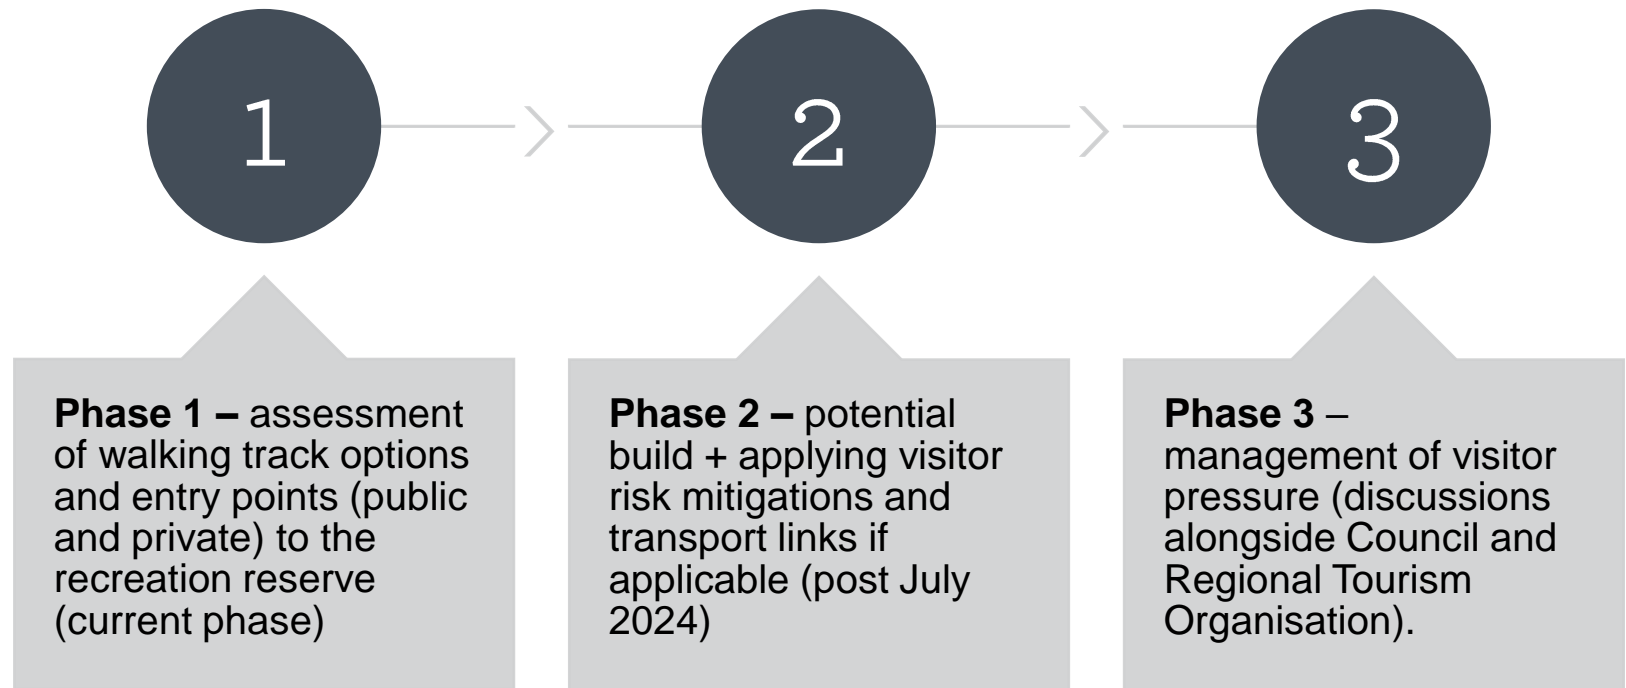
1

2

3

**Phase 1 –** assessment of walking track options and entry points (public and private) to the recreation reserve (current phase)

**Phase 2 –** potential build + applying visitor risk mitigations and transport links if applicable (post July 2024)

**Phase 3** – management of visitor pressure (discussions alongside Council and Regional Tourism Organisation).